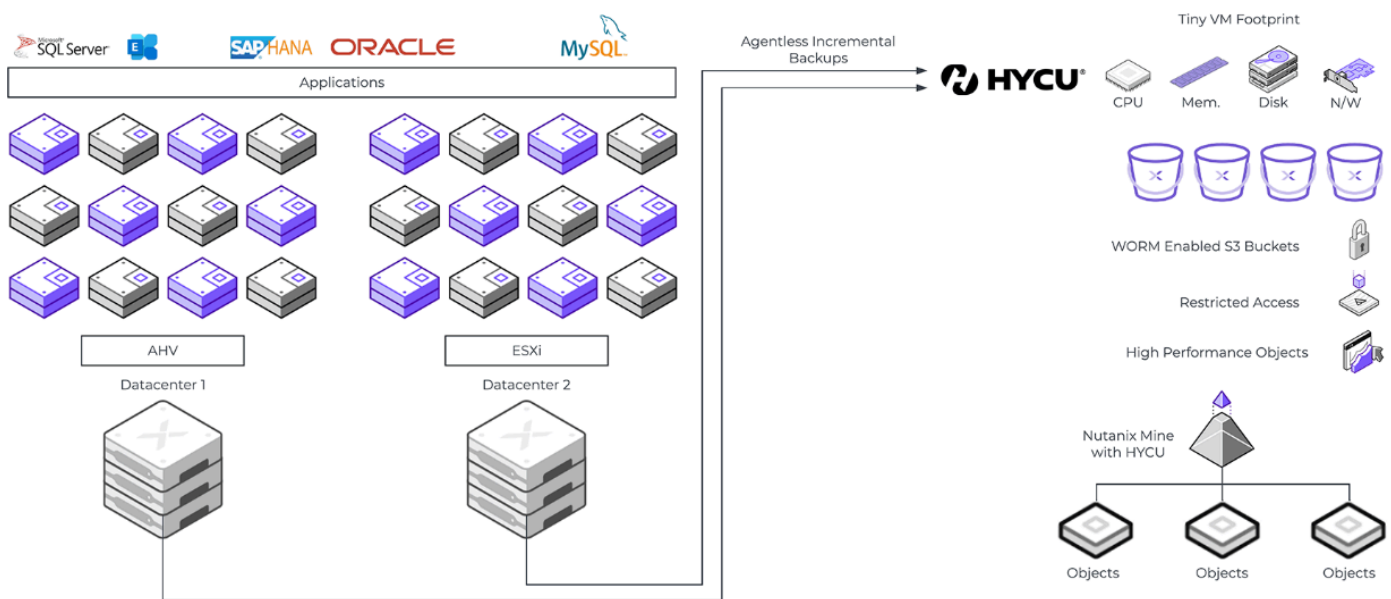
Microsoft SQL Server

SAP HANA ORACLE MySQL

Applications

AHV

Datacenter 1

ESXi

Datacenter 2

Agentless Incremental Backups

HYCU

Tiny VM Footprint

CPU Mem. Disk N/W

WORM Enabled S3 Buckets

Restricted Access

High Performance Objects

Nutanix Mine with HYCU

Objects Objects Objects